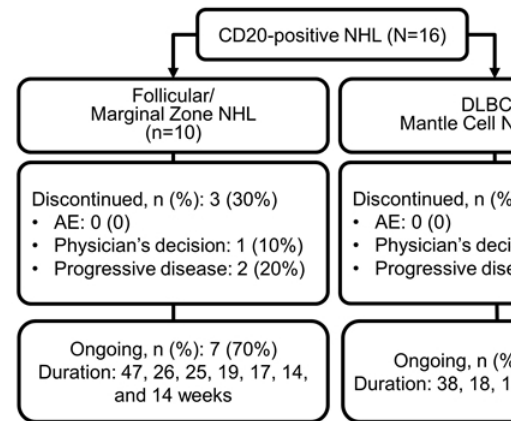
CD20-positive NHL (N=16)

Follicular/
Marginal Zone NHL
(n=10)

Discontinued, n (%): 3 (30%)
• AE: 0 (0)
• Physician's decision: 1 (10%)
• Progressive disease: 2 (20%)

Ongoing, n (%): 7 (70%)
Duration: 47, 26, 25, 19, 17, 14, and 14 weeks

DLBC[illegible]
Mantle Cell N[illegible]

Discontinued, n (%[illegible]
• AE: 0 (0)
• Physician's deci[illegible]
• Progressive dise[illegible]

Ongoing, n (%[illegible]
Duration: 38, 18, 1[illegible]